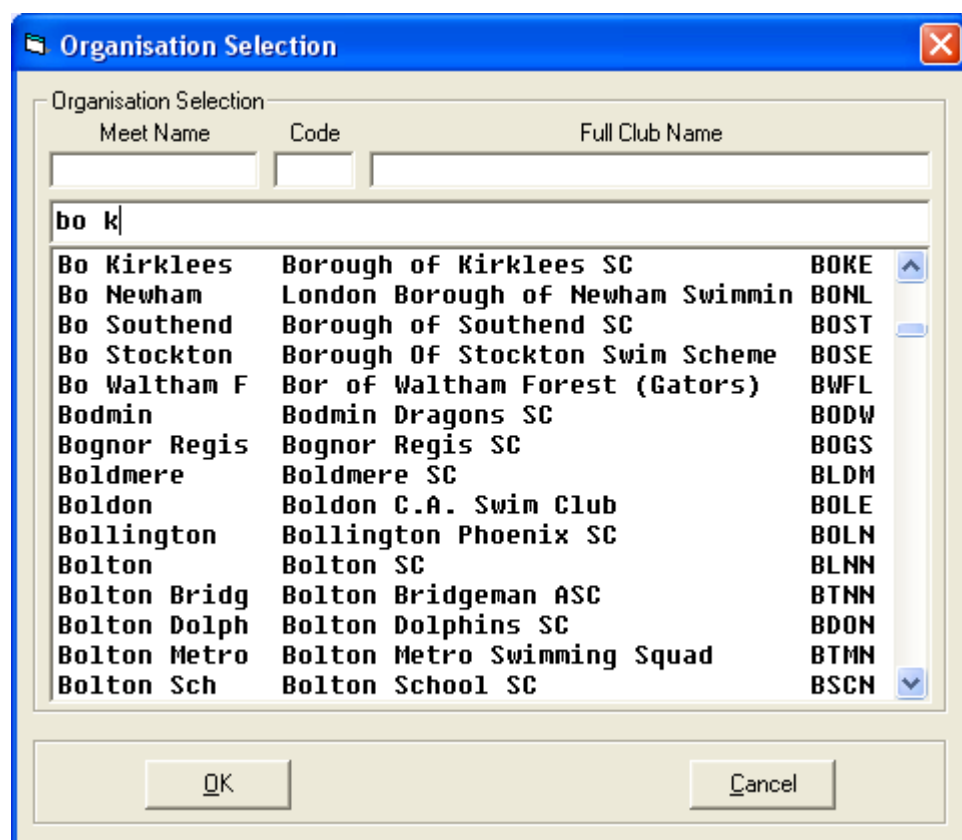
Organisation Selection

Organisation Selection

Meet Name | Code | Full Club Name

bo k

| | | |
|---|---|---|
| Bo Kirklees | Borough of Kirklees SC | BOKE |
| Bo Newham | London Borough of Newham Swimmin | BONL |
| Bo Southend | Borough of Southend SC | BOST |
| Bo Stockton | Borough Of Stockton Swim Scheme | BOSE |
| Bo Waltham F | Bor of Waltham Forest (Gators) | BWFL |
| Bodmin | Bodmin Dragons SC | BODW |
| Bognor Regis | Bognor Regis SC | BOGS |
| Boldmere | Boldmere SC | BLDM |
| Boldon | Boldon C.A. Swim Club | BOLE |
| Bollington | Bollington Phoenix SC | BOLN |
| Bolton | Bolton SC | BLNN |
| Bolton Bridg | Bolton Bridgeman ASC | BTNN |
| Bolton Dolph | Bolton Dolphins SC | BDON |
| Bolton Metro | Bolton Metro Swimming Squad | BTMN |
| Bolton Sch | Bolton School SC | BSCN |

OK

Cancel